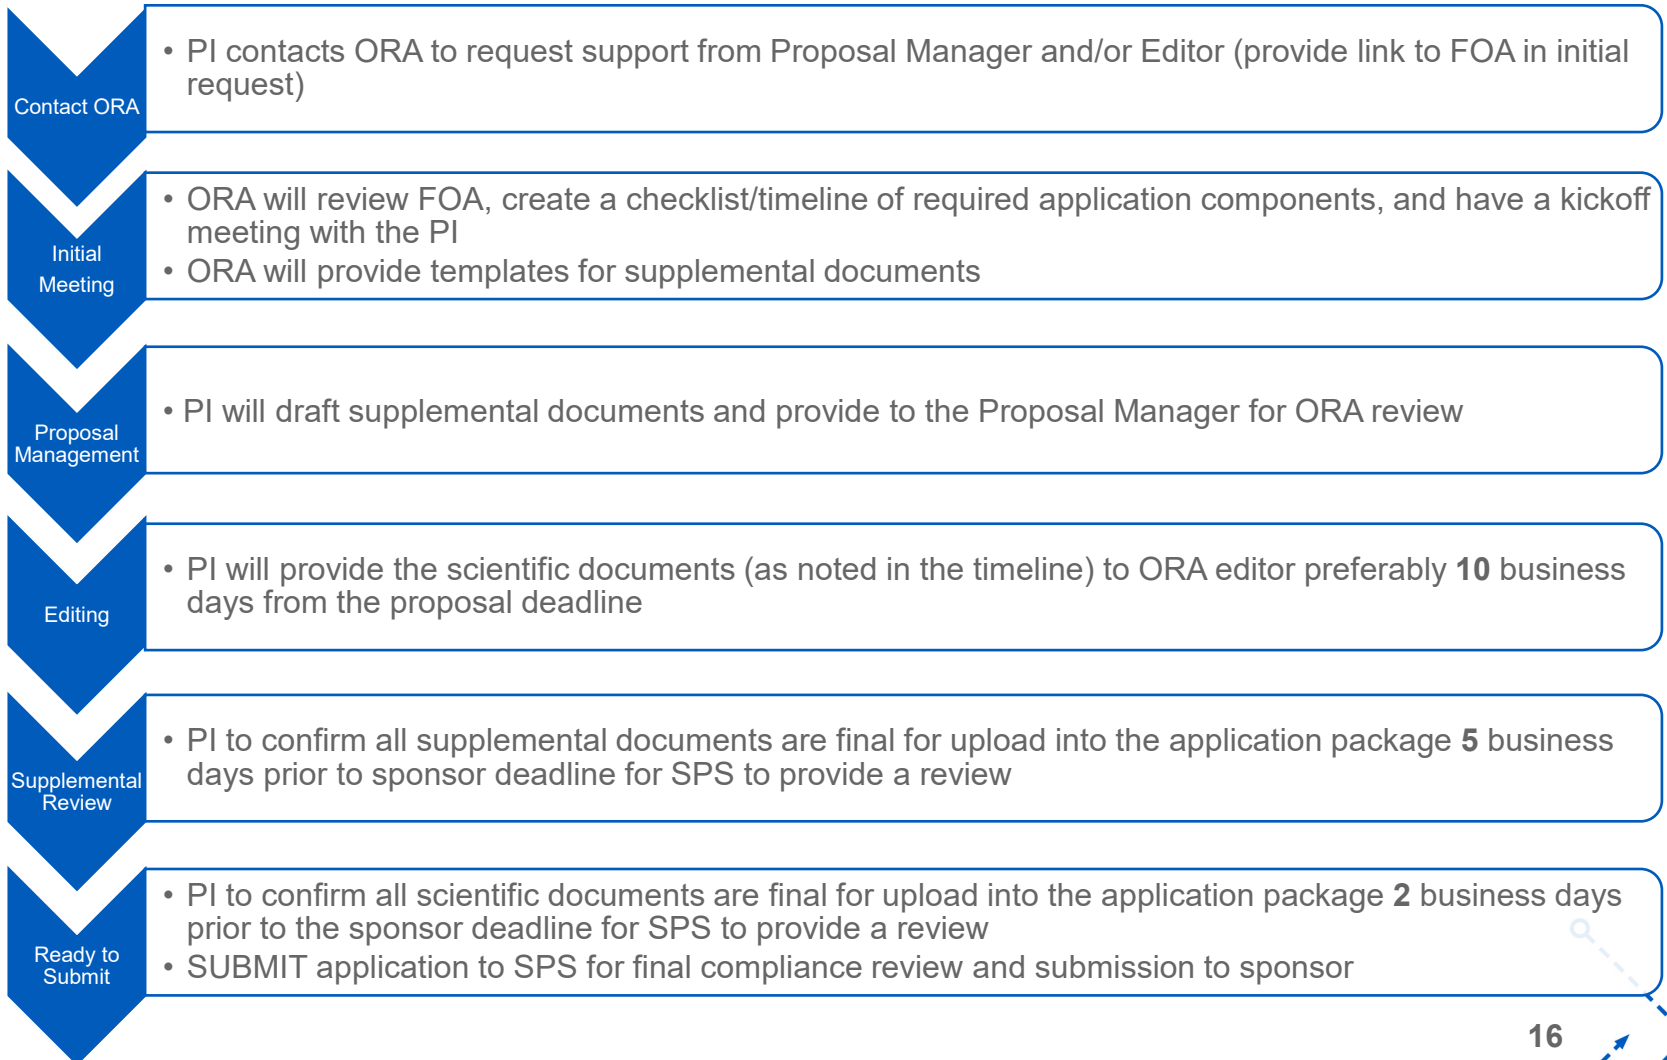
Contact ORA

• PI contacts ORA to request support from Proposal Manager and/or Editor (provide link to FOA in initial request)

Initial Meeting

• ORA will review FOA, create a checklist/timeline of required application components, and have a kickoff meeting with the PI
• ORA will provide templates for supplemental documents

Proposal Management

• PI will draft supplemental documents and provide to the Proposal Manager for ORA review

Editing

• PI will provide the scientific documents (as noted in the timeline) to ORA editor preferably **10** business days from the proposal deadline

Supplemental Review

• PI to confirm all supplemental documents are final for upload into the application package **5** business days prior to sponsor deadline for SPS to provide a review

Ready to Submit

• PI to confirm all scientific documents are final for upload into the application package **2** business days prior to the sponsor deadline for SPS to provide a review
• SUBMIT application to SPS for final compliance review and submission to sponsor

16